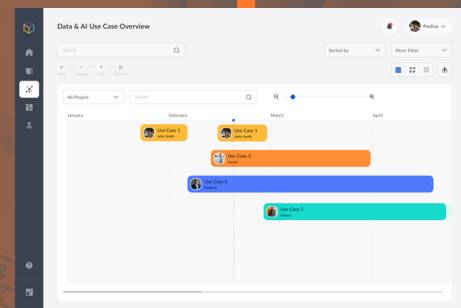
Data & AI Use Case Overview

Paulina

Search

Sorted by

More Filter

New

Duplicate

Edit

Priorize

All Project

Search

January

February

March

April

Use Case 1
John Smith

Use Case 1
John Smith

Use Case 2
Jessica

Use Case 4
Stephen

Use Case 3
Jessica